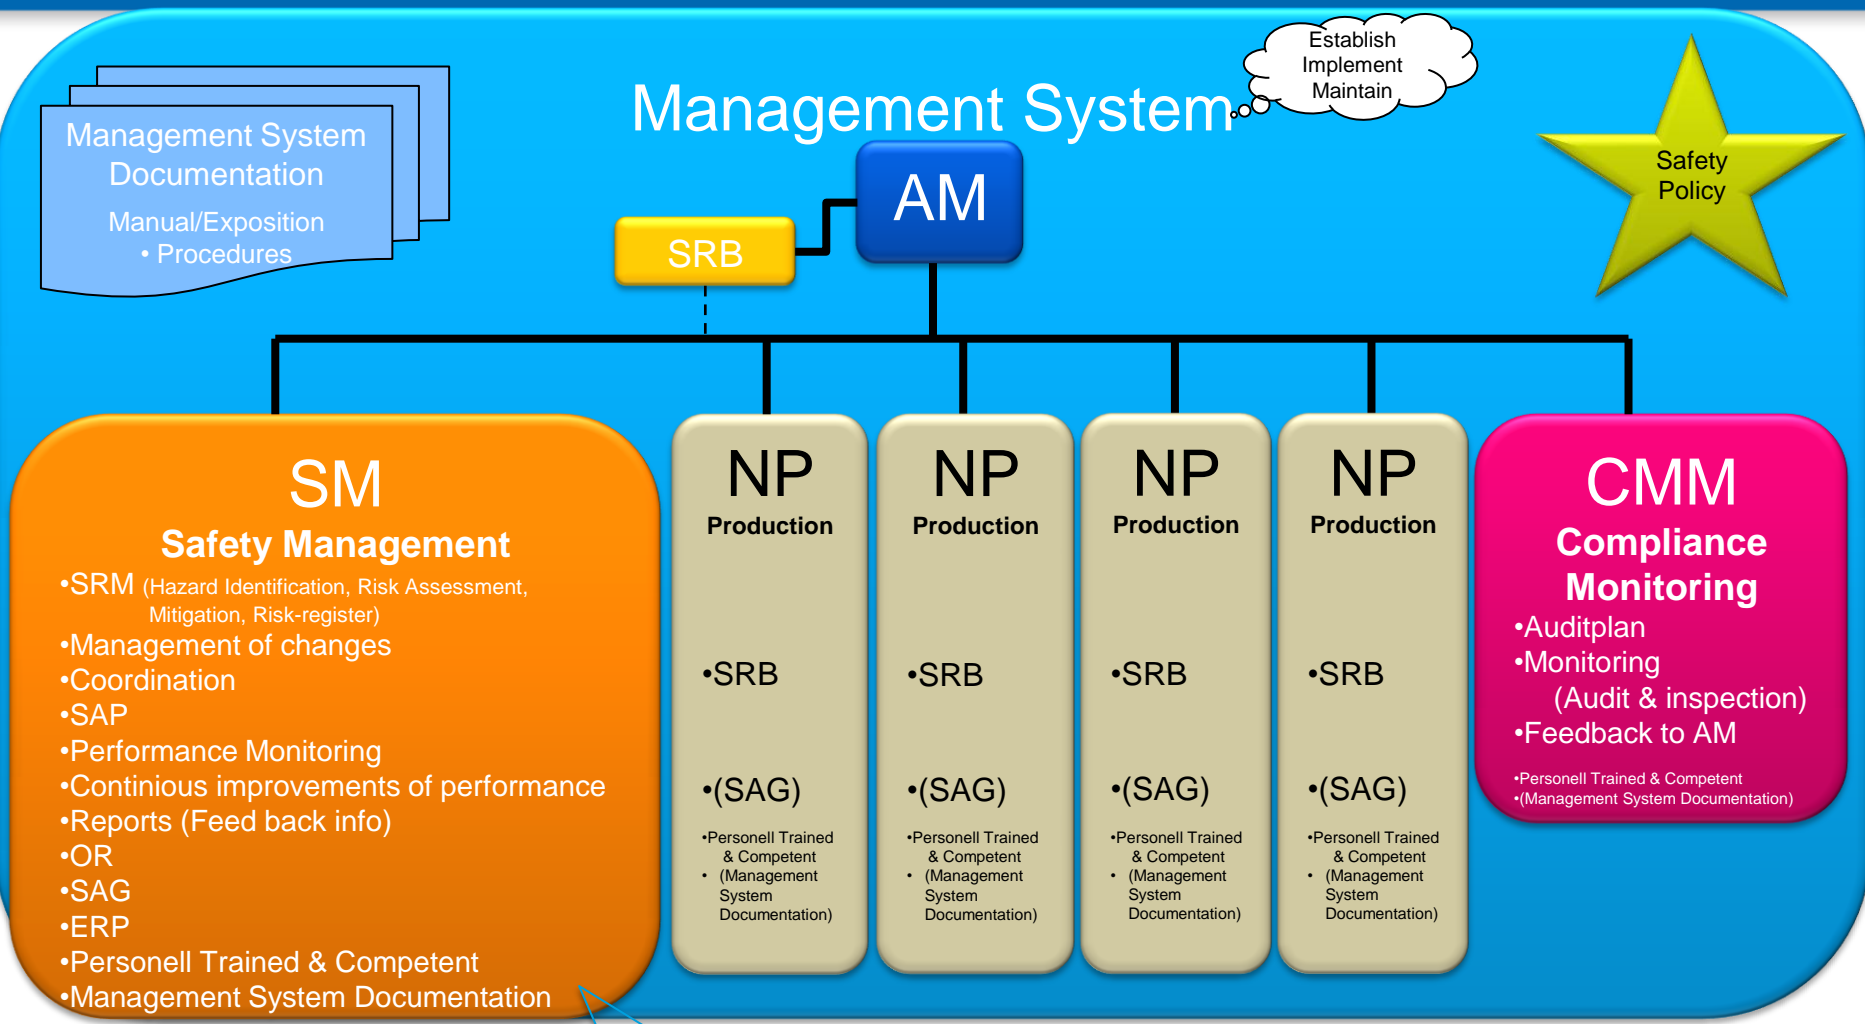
Management System Documentation
Manual/Exposition
• Procedures

Management System

Establish
Implement
Maintain

AM

SRB

Safety Policy

SM
Safety Management
•SRM (Hazard Identification, Risk Assessment, Mitigation, Risk-register)
•Management of changes
•Coordination
•SAP
•Performance Monitoring
•Continious improvements of performance
•Reports (Feed back info)
•OR
•SAG
•ERP
•Personell Trained & Competent
•Management System Documentation

NP
Production
•SRB
•(SAG)
•Personell Trained & Competent
• (Management System Documentation)

NP
Production
•SRB
•(SAG)
•Personell Trained & Competent
• (Management System Documentation)

NP
Production
•SRB
•(SAG)
•Personell Trained & Competent
• (Management System Documentation)

NP
Production
•SRB
•(SAG)
•Personell Trained & Competent
• (Management System Documentation)

CMM
Compliance Monitoring
•Auditplan
•Monitoring
(Audit & inspection)
•Feedback to AM
•Personell Trained & Competent
•(Management System Documentation)